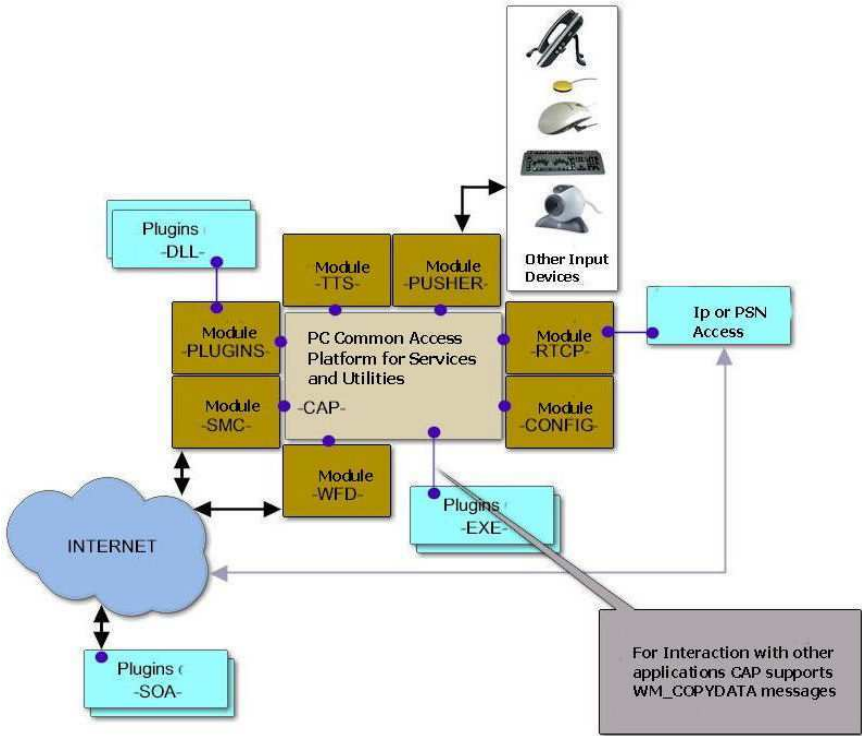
Plugins
-DLL-

Module
-TTS-

Module
-PUSHER-

Other Input Devices

Module
-PLUGINS-

PC Common Access Platform for Services and Utilities

Module
-RTCP-

Ip or PSN Access

Module
-SMC-

-CAP-

Module
-CONFIG-

Module
-WFD-

Plugins
-EXE-

INTERNET

Plugins
-SOA-

For Interaction with other applications CAP supports WM_COPYDATA messages